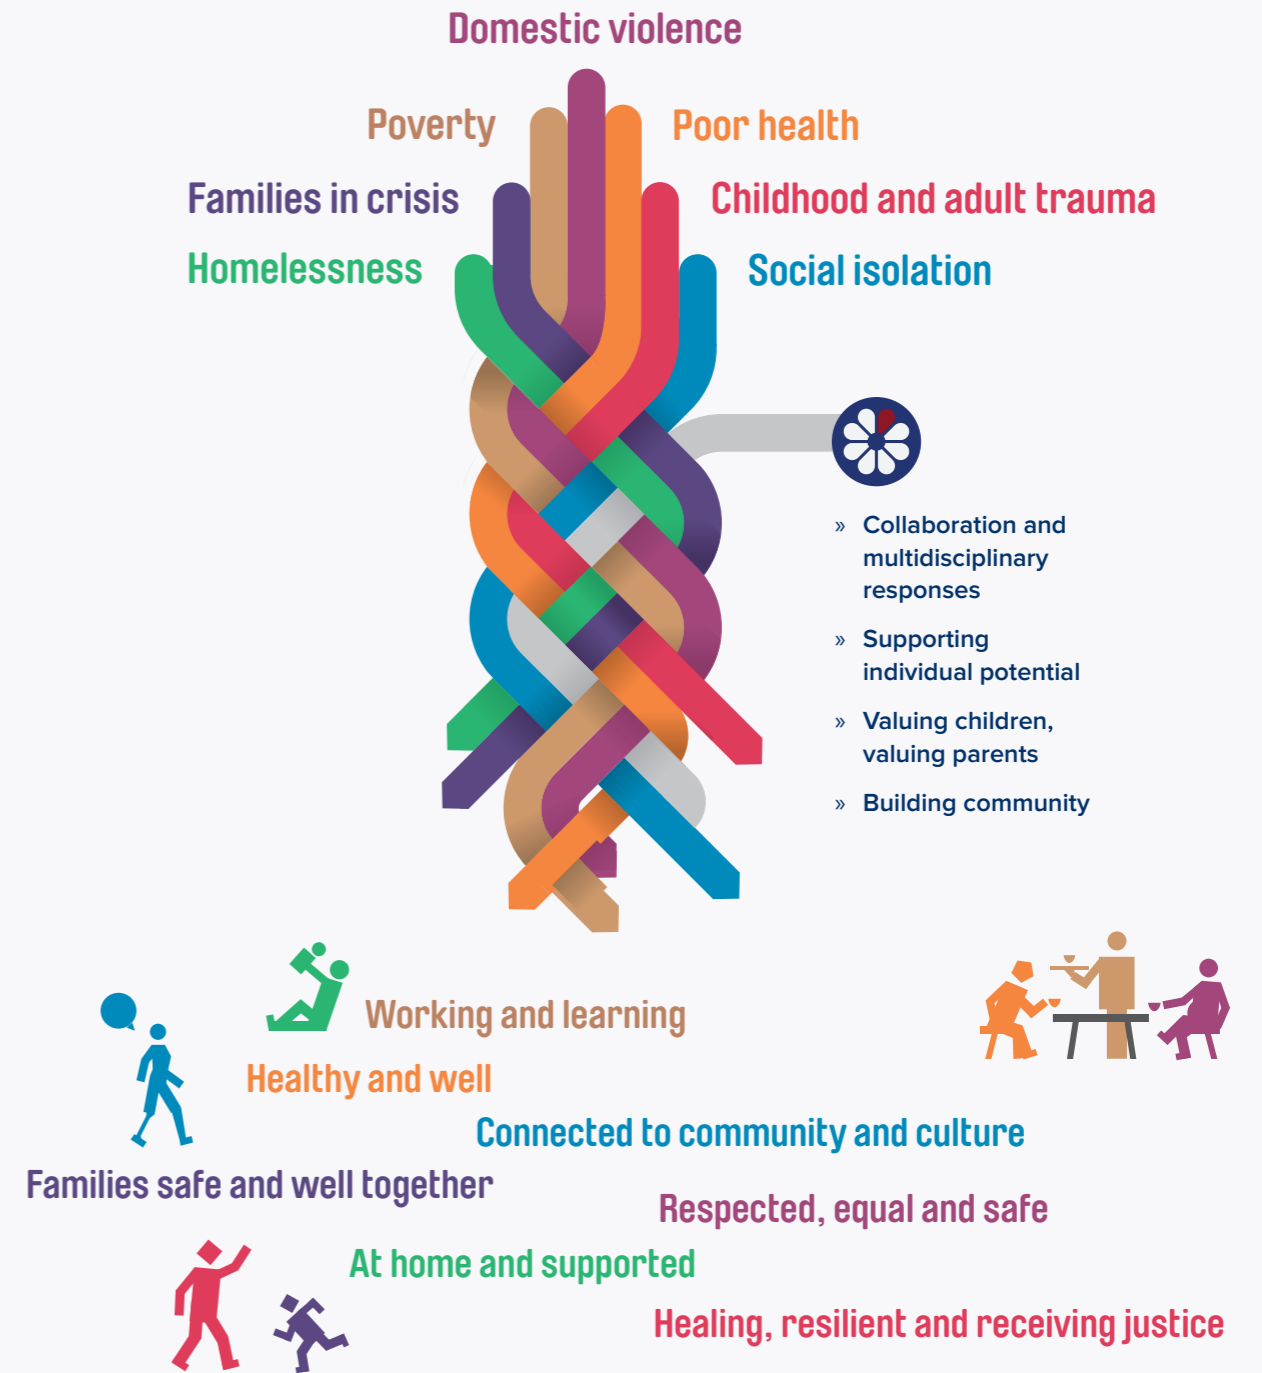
Domestic violence

Poverty

Poor health

Families in crisis

Childhood and adult trauma

Homelessness

Social isolation

» Collaboration and multidisciplinary responses

» Supporting individual potential

» Valuing children, valuing parents

» Building community

Working and learning

Healthy and well

Connected to community and culture

Families safe and well together

Respected, equal and safe

At home and supported

Healing, resilient and receiving justice